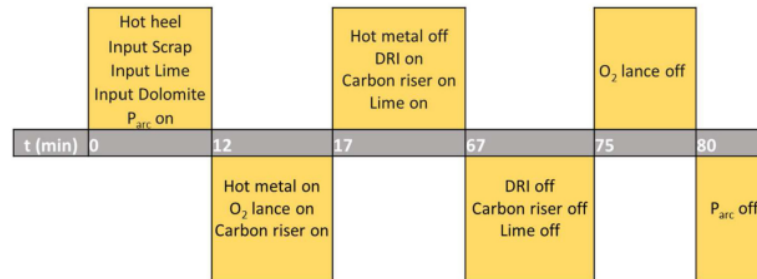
Hot heel
Input Scrap
Input Lime
Input Dolomite
$P_{arc}$ on

Hot metal off
DRI on
Carbon riser on
Lime on

$O_2$ lance off

t (min) 0 12 17 67 75 80

Hot metal on
$O_2$ lance on
Carbon riser on

DRI off
Carbon riser off
Lime off

$P_{arc}$ off